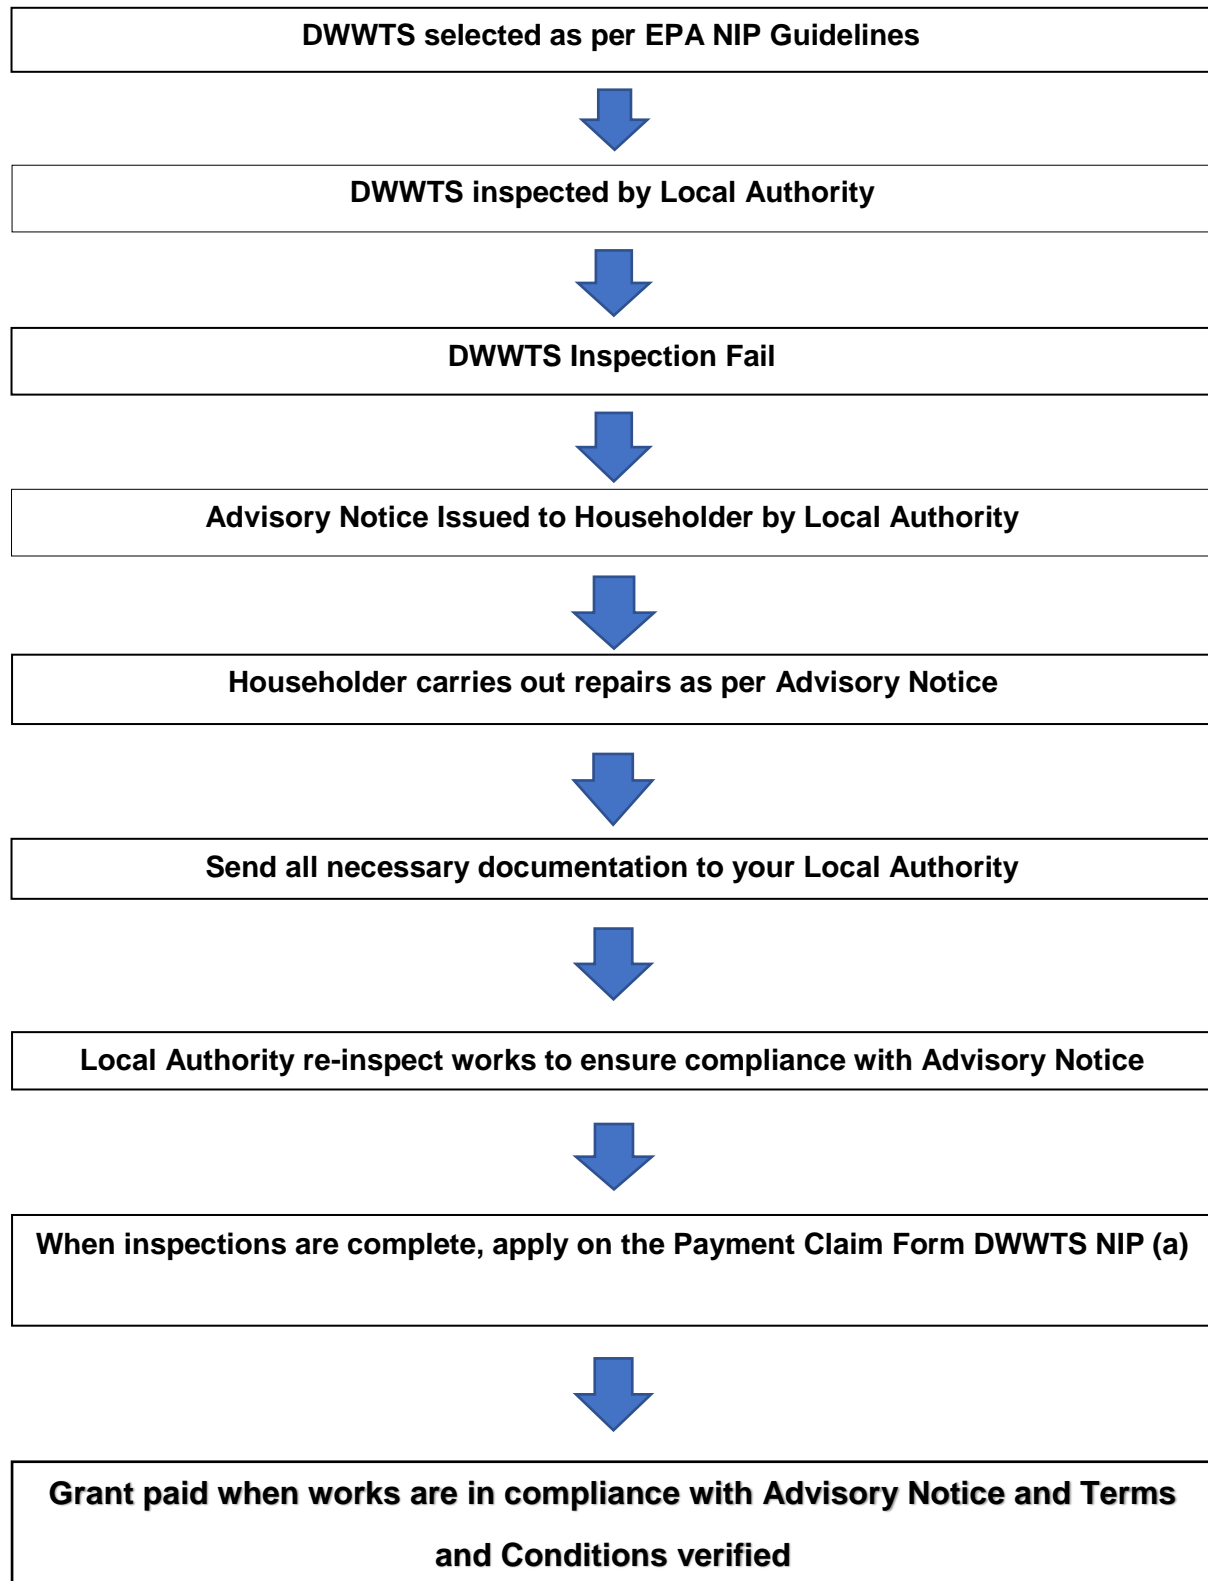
DWWTS selected as per EPA NIP Guidelines

DWWTS inspected by Local Authority

DWWTS Inspection Fail

Advisory Notice Issued to Householder by Local Authority

Householder carries out repairs as per Advisory Notice

Send all necessary documentation to your Local Authority

Local Authority re-inspect works to ensure compliance with Advisory Notice

When inspections are complete, apply on the Payment Claim Form DWWTS NIP (a)

Grant paid when works are in compliance with Advisory Notice and Terms and Conditions verified